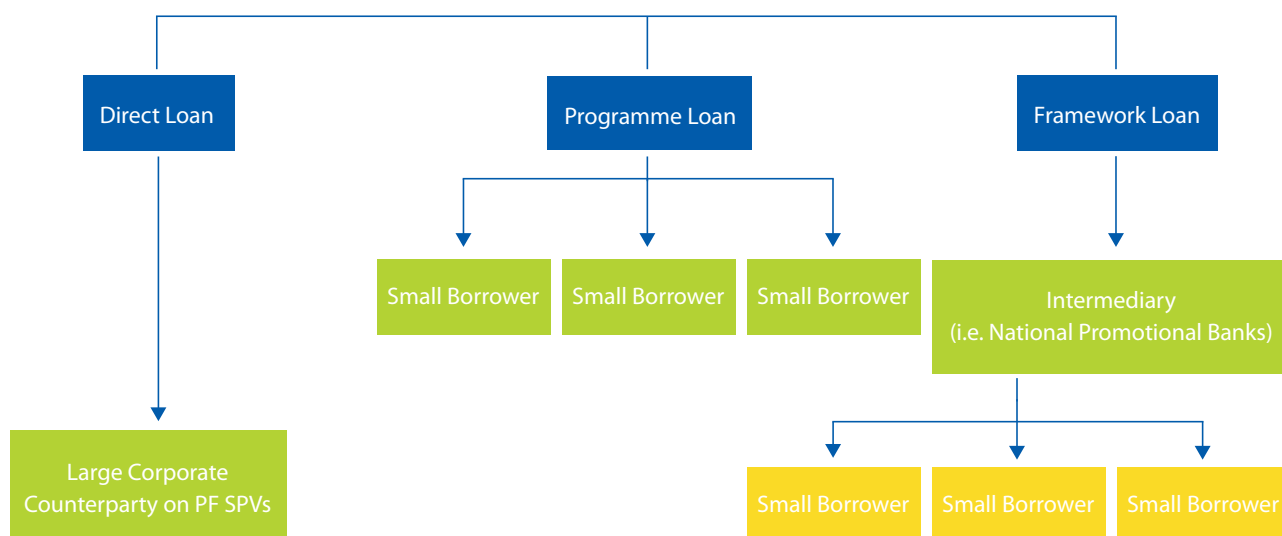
Direct Loan

Programme Loan

Framework Loan

Small Borrower

Small Borrower

Small Borrower

Intermediary
(i.e. National Promotional Banks)

Large Corporate
Counterparty on PF SPVs

Small Borrower

Small Borrower

Small Borrower